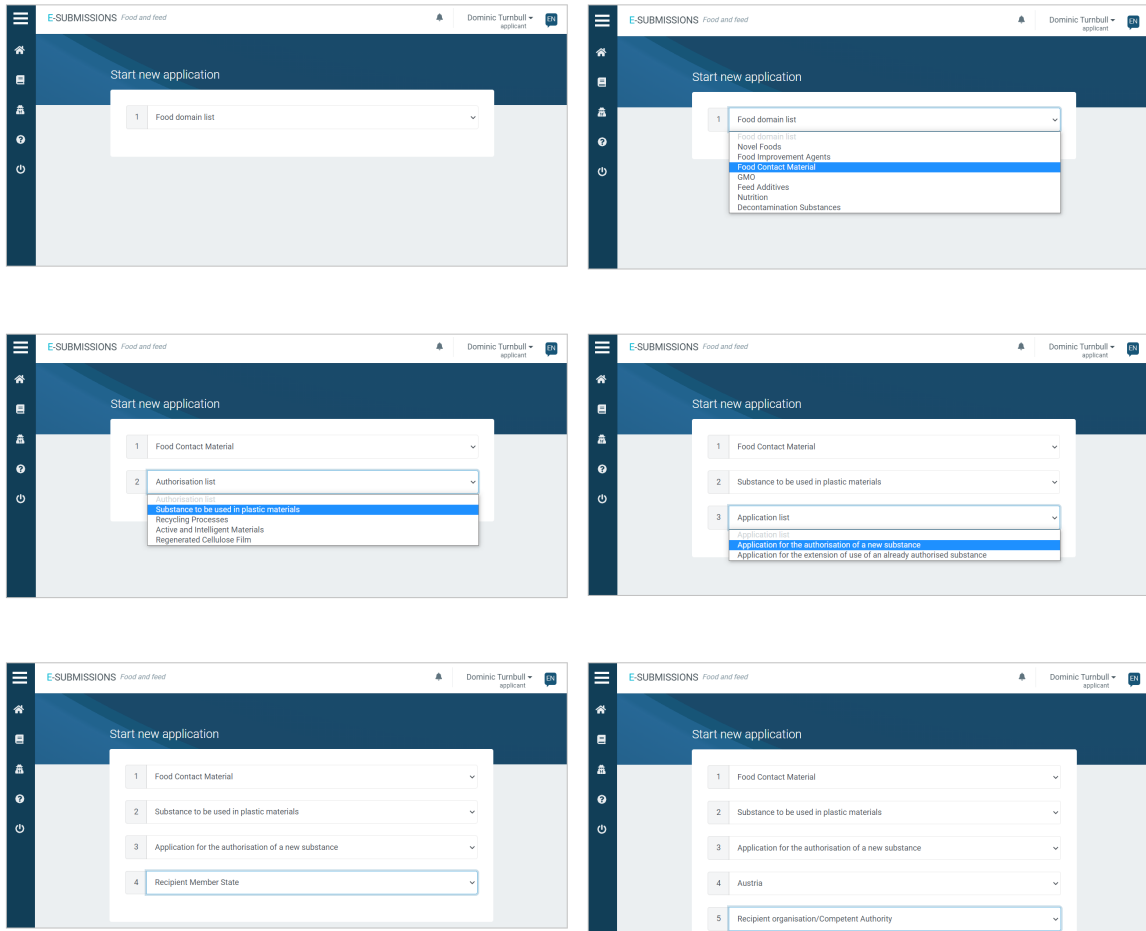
E-SUBMISSIONS Food and feed
Dominic Turnbull applicant
EN
Start new application
1 Food domain list

E-SUBMISSIONS Food and feed
Dominic Turnbull applicant
EN
Start new application
1 Food domain list
Food domain list
Novel Foods
Food Improvement Agents
Food Contact Material
GMO
Feed Additives
Nutrition
Decontamination Substances

E-SUBMISSIONS Food and feed
Dominic Turnbull applicant
EN
Start new application
1 Food Contact Material
2 Authorisation list
Authorisation list
Substance to be used in plastic materials
Recycling Processes
Active and Intelligent Materials
Regenerated Cellulose Film

E-SUBMISSIONS Food and feed
Dominic Turnbull applicant
EN
Start new application
1 Food Contact Material
2 Substance to be used in plastic materials
3 Application list
Application list
Application for the authorisation of a new substance
Application for the extension of use of an already authorised substance

E-SUBMISSIONS Food and feed
Dominic Turnbull applicant
EN
Start new application
1 Food Contact Material
2 Substance to be used in plastic materials
3 Application for the authorisation of a new substance
4 Recipient Member State

E-SUBMISSIONS Food and feed
Dominic Turnbull applicant
EN
Start new application
1 Food Contact Material
2 Substance to be used in plastic materials
3 Application for the authorisation of a new substance
4 Austria
5 Recipient organisation/Competent Authority